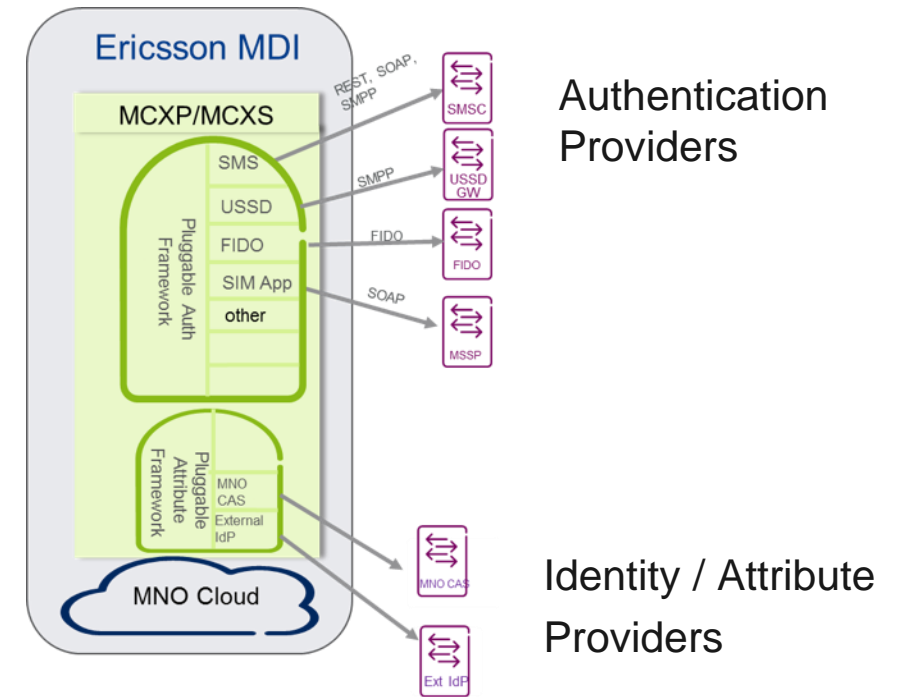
Ericsson MDI

MCXP/MCXS

Pluggable Auth Framework

SMS

USSD

FIDO

SIM App

other

Pluggable Attribute Framework

MNO CAS

External IdP

MNO Cloud

REST, SOAP, SMPP

SMPP

FIDO

SOAP

SMSC

USSD GW

FIDO

MSSP

MNO CAS

Ext IdP

Authentication Providers

Identity / Attribute Providers